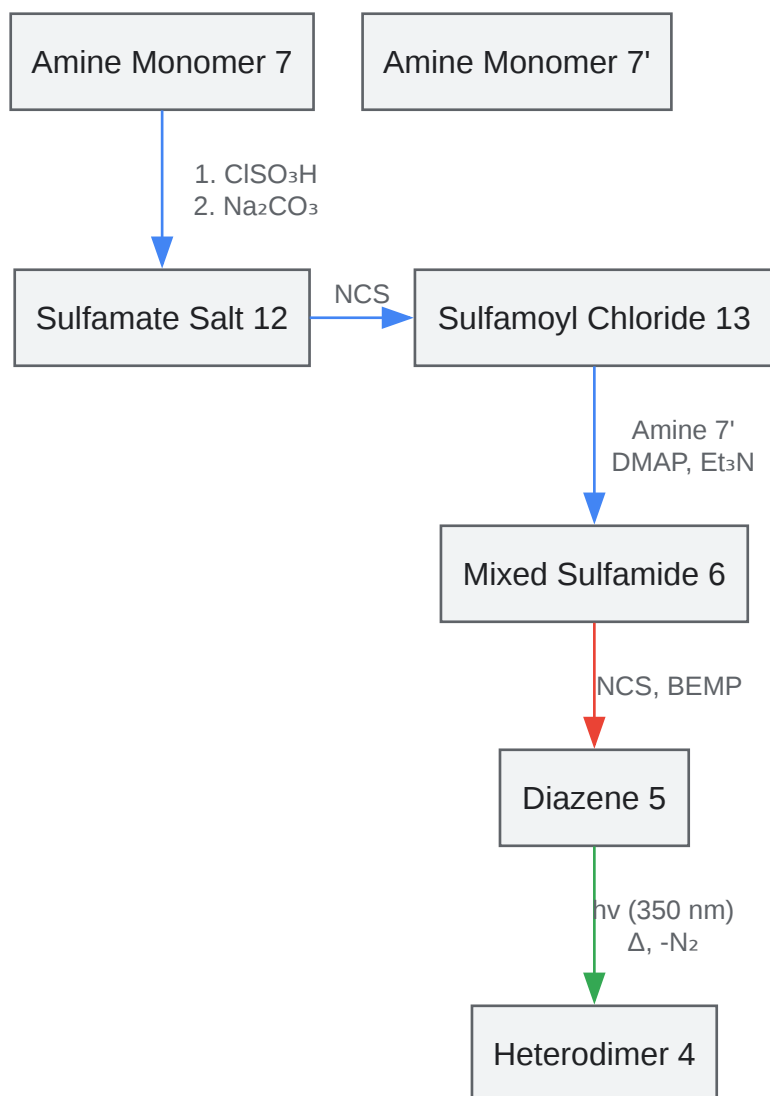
Amine Monomer 7

Amine Monomer 7'

1. $ClSO_3H$
2. $Na_2CO_3$

Sulfamate Salt 12

NCS

Sulfamoyl Chloride 13

Amine 7'
DMAP, $Et_3N$

Mixed Sulfamide 6

NCS, BEMP

Diazene 5

hν (350 nm)
Δ, $-N_2$

Heterodimer 4